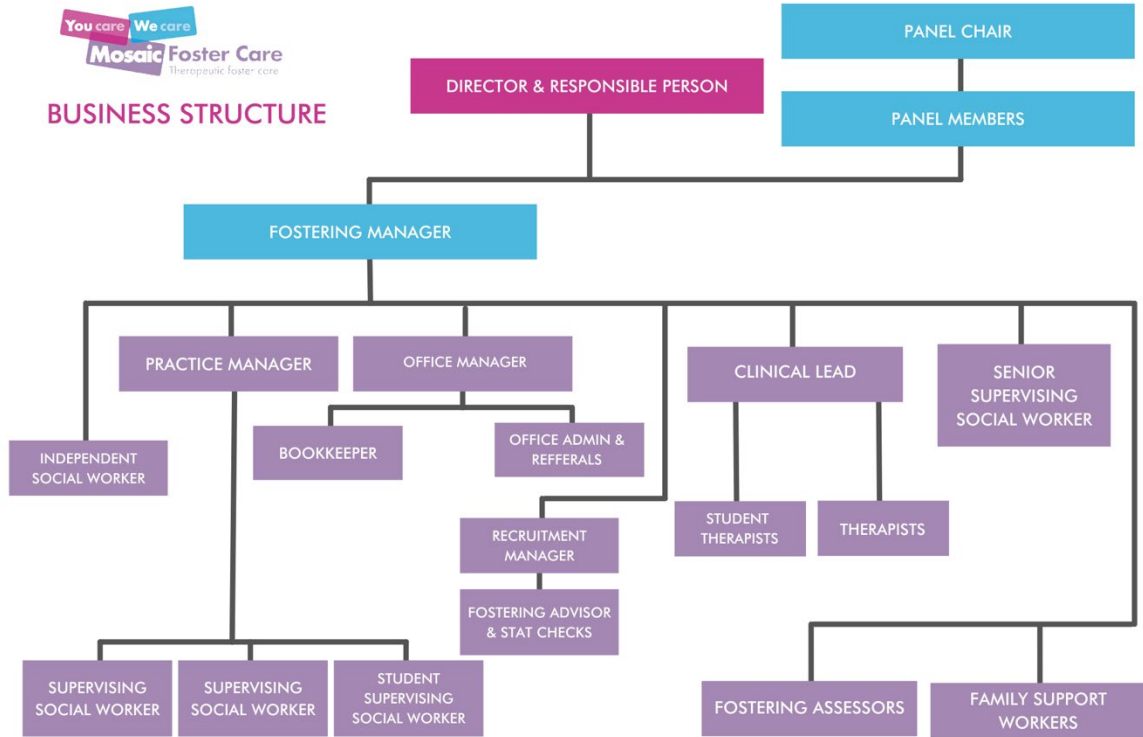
You care We care
Mosaic Foster Care
Therapeutic foster care

BUSINESS STRUCTURE

PANEL CHAIR

PANEL MEMBERS

DIRECTOR & RESPONSIBLE PERSON

FOSTERING MANAGER

PRACTICE MANAGER

OFFICE MANAGER

CLINICAL LEAD

SENIOR SUPERVISING SOCIAL WORKER

INDEPENDENT SOCIAL WORKER

BOOKKEEPER

OFFICE ADMIN & REFFERALS

RECRUITMENT MANAGER

FOSTERING ADVISOR & STAT CHECKS

STUDENT THERAPISTS

THERAPISTS

SUPERVISING SOCIAL WORKER

SUPERVISING SOCIAL WORKER

STUDENT SUPERVISING SOCIAL WORKER

FOSTERING ASSESSORS

FAMILY SUPPORT WORKERS